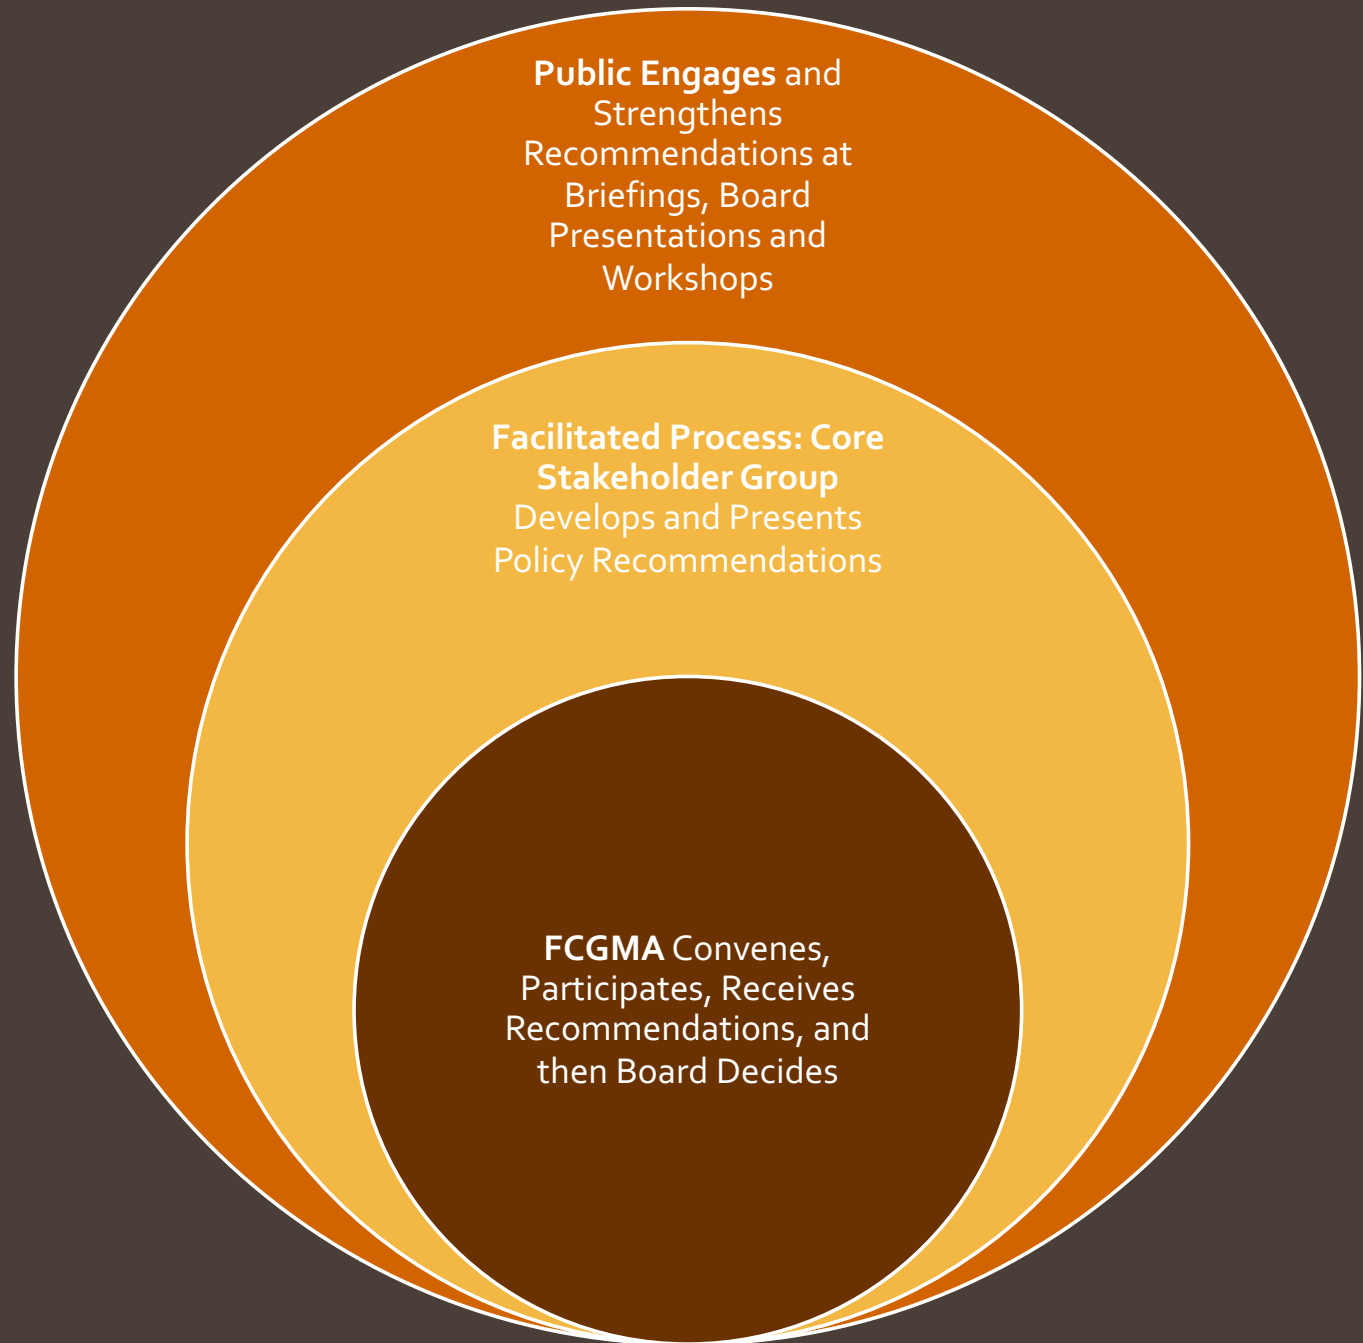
**Public Engages** and Strengthens Recommendations at Briefings, Board Presentations and Workshops

**Facilitated Process: Core Stakeholder Group** Develops and Presents Policy Recommendations

**FCGMA** Convenes, Participates, Receives Recommendations, and then Board Decides